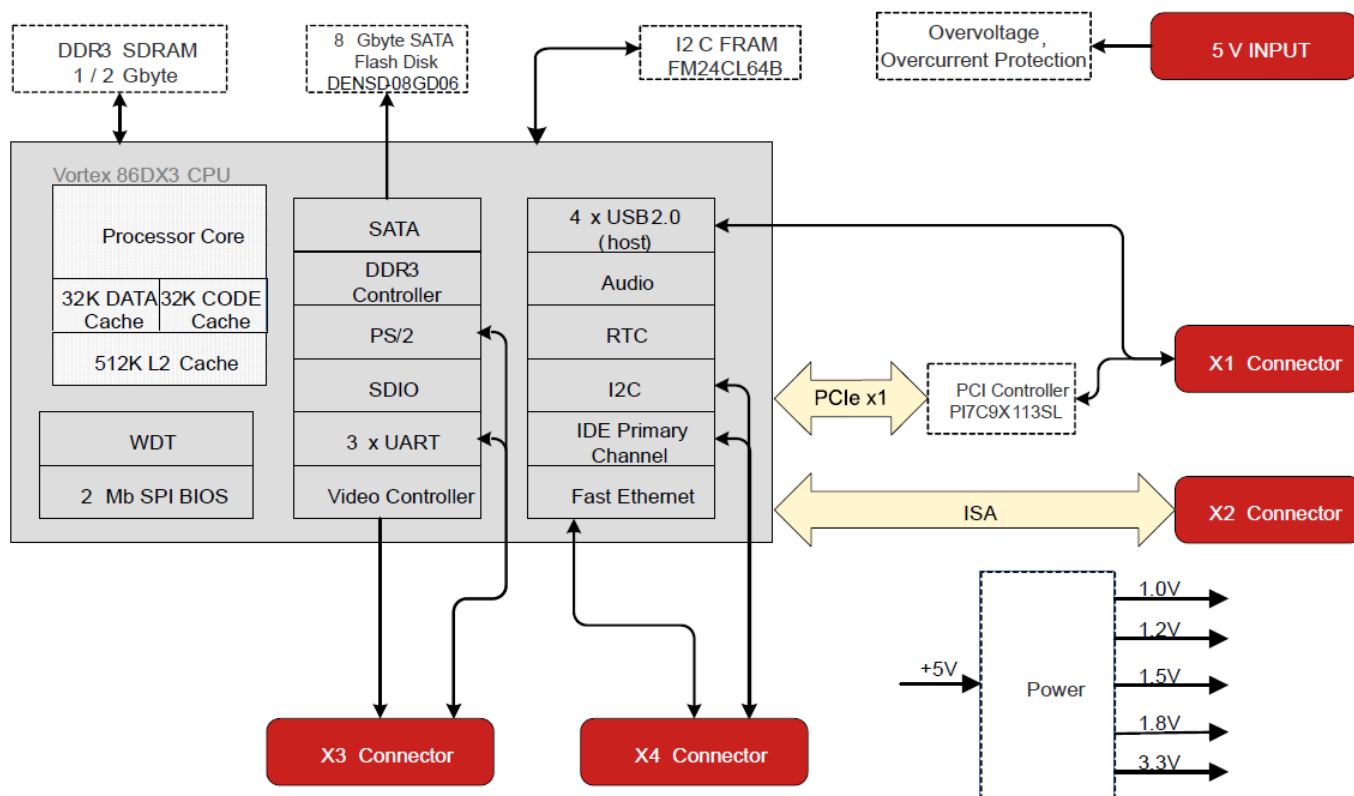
DDR3 SDRAM
1 / 2 Gbyte

8 Gbyte SATA
Flash Disk
DENSD08GD06

I2 C FRAM
FM24CL64B

Overvoltage,
Overcurrent Protection

5 V INPUT

Vortex 86DX3 CPU

Processor Core

32K DATA Cache

32K CODE Cache

512K L2 Cache

WDT

2 Mb SPI BIOS

SATA

DDR3 Controller

PS/2

SDIO

3 x UART

Video Controller

4 x USB2.0 (host)

Audio

RTC

I2C

IDE Primary Channel

Fast Ethernet

PCIe x1

PCI Controller
PI7C9X113SL

X1 Connector

ISA

X2 Connector

+5V

Power

1.0V

1.2V

1.5V

1.8V

3.3V

X3 Connector

X4 Connector